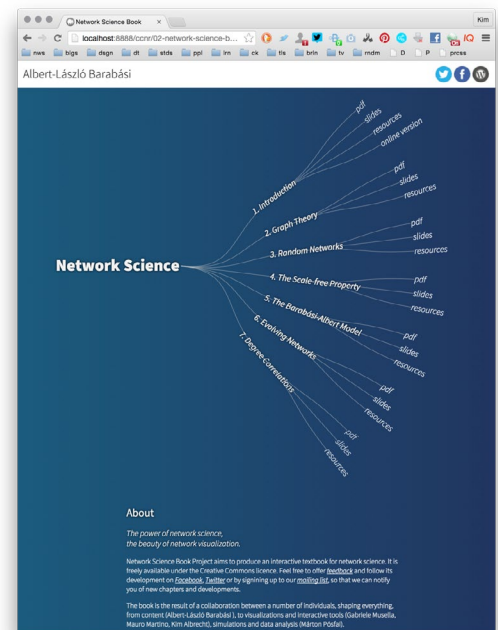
Network Science Book ×

Kim

localhost:8888/ccnr/02-network-science-b...

nws bigs dsgn dt stds ppl lrn ck tls brln tv rndm D P prces

Albert-László Barabási

Network Science

1. Introduction
pdf
slides
resources
online version

2. Graph Theory
pdf
slides
resources

3. Random Networks
pdf
slides
resources

4. The Scale-free Property
pdf
slides
resources

5. The Barabási-Albert Model
pdf
slides
resources

6. Evolving Networks
pdf
slides
resources

7. Degree Correlations
pdf
slides
resources

About

The power of network science,
the beauty of network visualization.

Network Science Book Project aims to produce an interactive textbook for network science. It is freely available under the Creative Commons licence. Feel free to offer feedback and follow its development on Facebook, Twitter or by signining up to our mailing list, so that we can notify you of new chapters and developments.

The book is the result of a collaboration between a number of individuals, shaping everything, from content (Albert-László Barabási ), to visualizations and interactive tools (Gabriele Musella, Mauro Martino, Kim Albrecht), simulations and data analysis (Márton Pósfai).